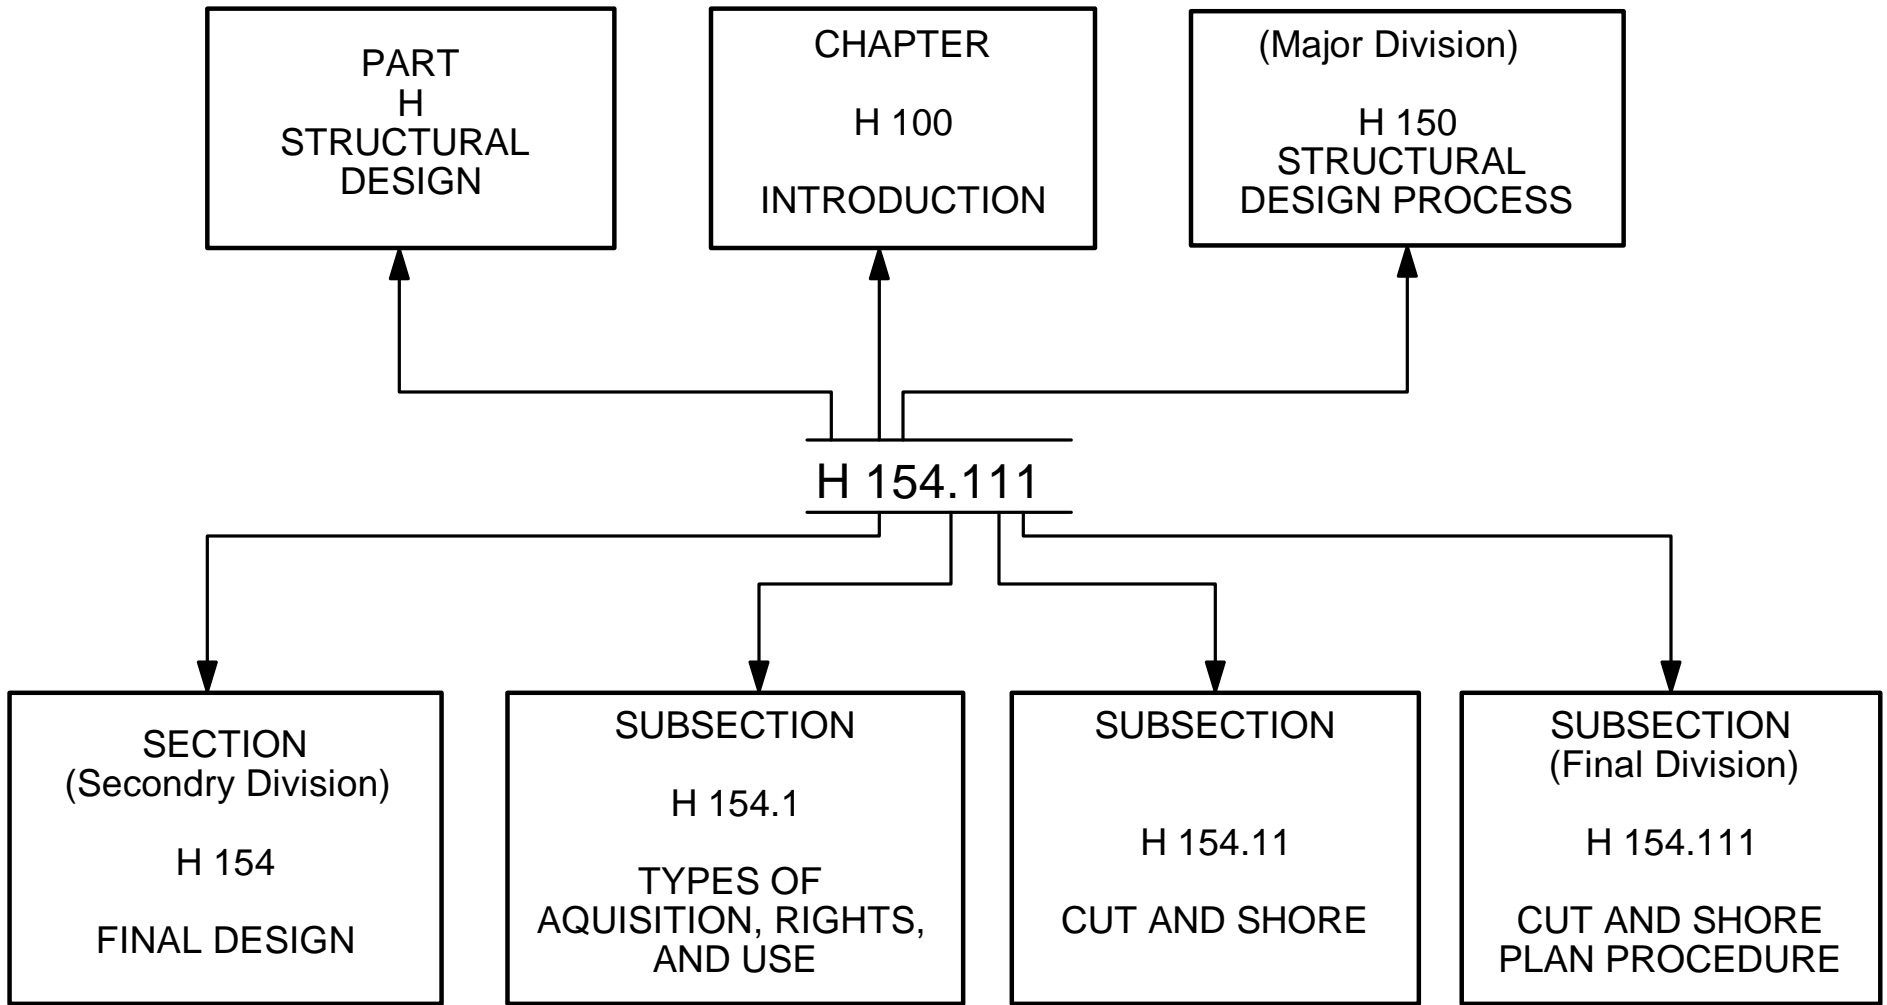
PART
H
STRUCTURAL
DESIGN

CHAPTER

H 100

INTRODUCTION

(Major Division)

H 150
STRUCTURAL
DESIGN PROCESS

H 154.111

SECTION
(Secondry Division)

H 154

FINAL DESIGN

SUBSECTION

H 154.1

TYPES OF
AQUISITION, RIGHTS,
AND USE

SUBSECTION

H 154.11

CUT AND SHORE

SUBSECTION
(Final Division)

H 154.111

CUT AND SHORE
PLAN PROCEDURE